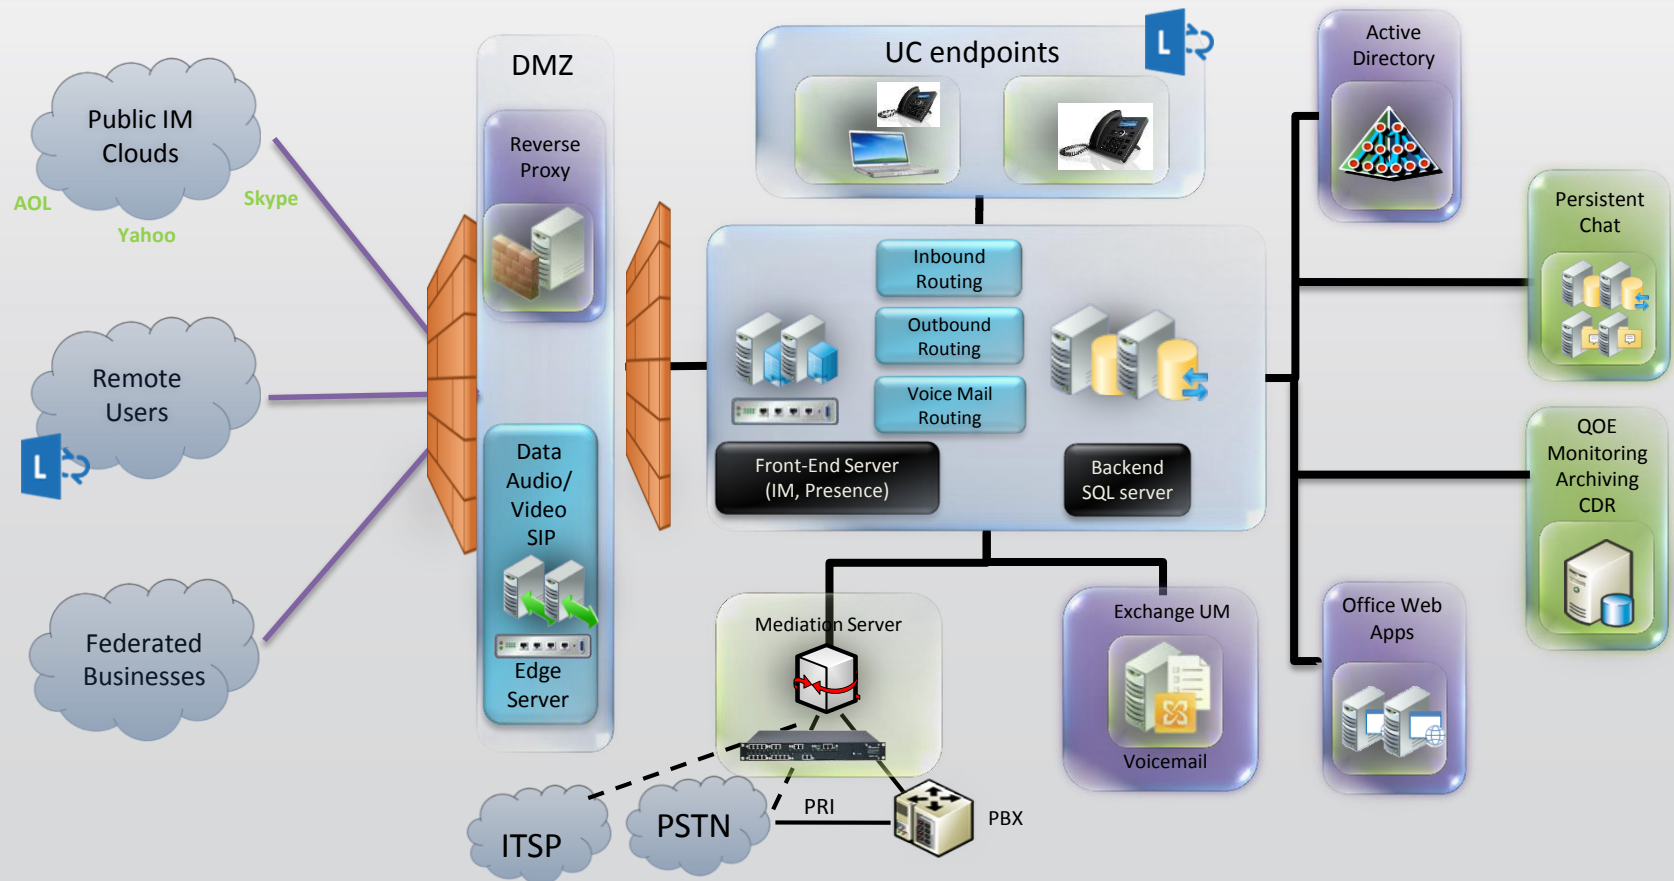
Public IM Clouds

AOL

Skype

Yahoo

Remote Users

Federated Businesses

DMZ

Reverse Proxy

Data Audio/ Video SIP

Edge Server

UC endpoints

Inbound Routing

Outbound Routing

Voice Mail Routing

Front-End Server (IM, Presence)

Backend SQL server

Mediation Server

Exchange UM

Voicemail

ITSP

PSTN

PRI

PBX

Active Directory

Persistent Chat

QOE Monitoring Archiving CDR

Office Web Apps